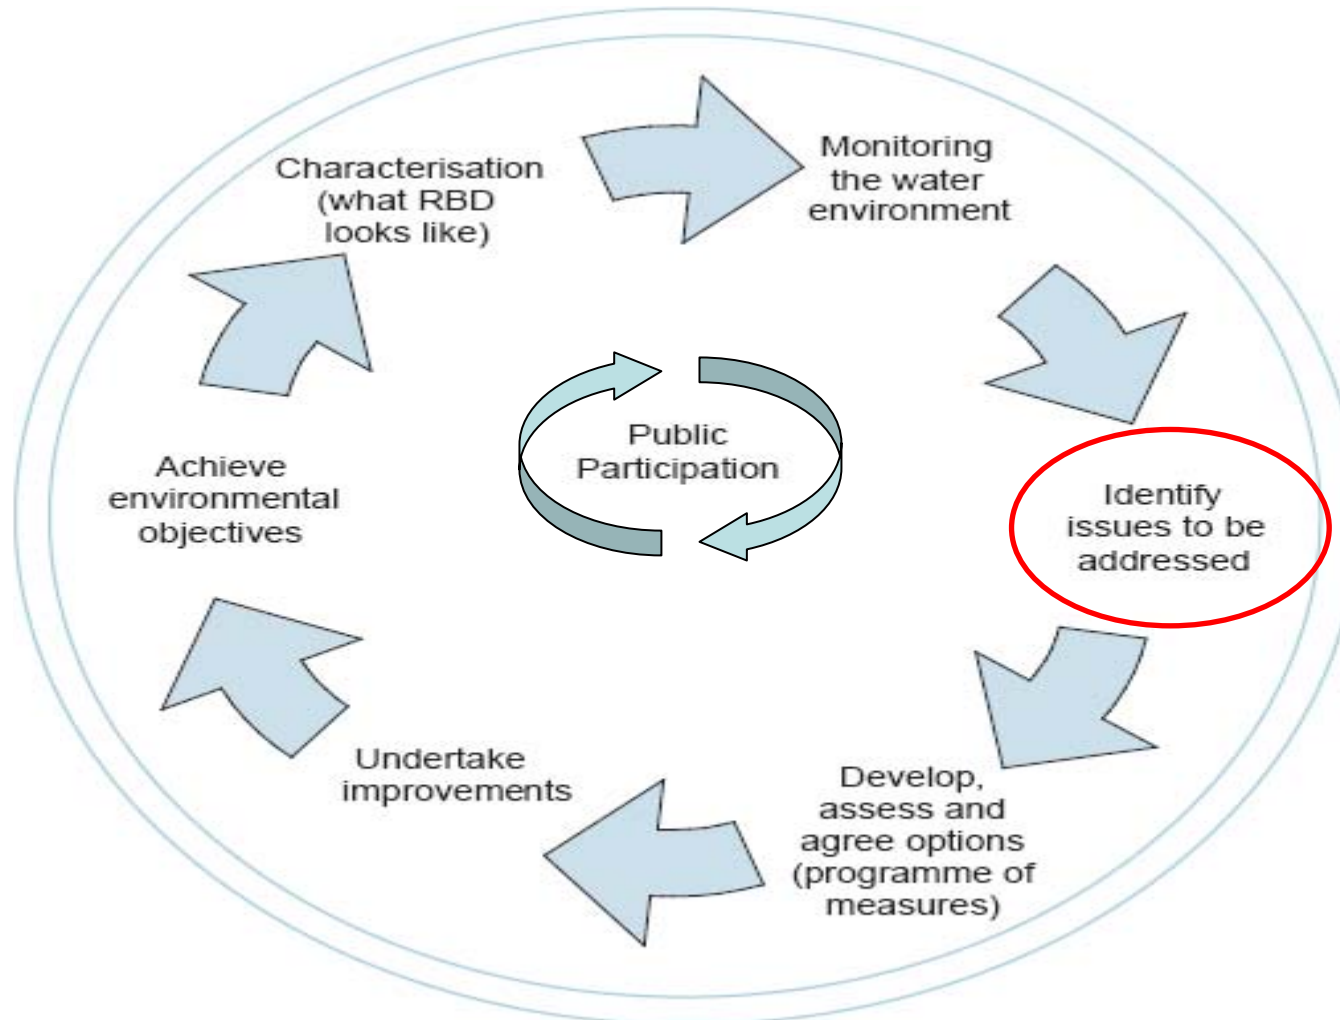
Characterisation (what RBD looks like)

Monitoring the water environment

Public Participation

Identify issues to be addressed

Develop, assess and agree options (programme of measures)

Undertake improvements

Achieve environmental objectives